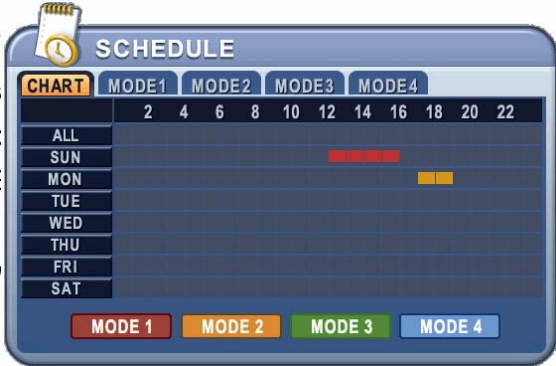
SCHEDULE

CHART MODE1 MODE2 MODE3 MODE4

| | 2 | 4 | 6 | 8 | 10 | 12 | 14 | 16 | 18 | 20 | 22 |
|---|---|---|---|---|---|---|---|---|---|---|---|
| ALL | | | | | | | | | | | |
| SUN | | | | | | | | | | | |
| MON | | | | | | | | | | | |
| TUE | | | | | | | | | | | |
| WED | | | | | | | | | | | |
| THU | | | | | | | | | | | |
| FRI | | | | | | | | | | | |
| SAT | | | | | | | | | | | |

MODE 1 MODE 2 MODE 3 MODE 4